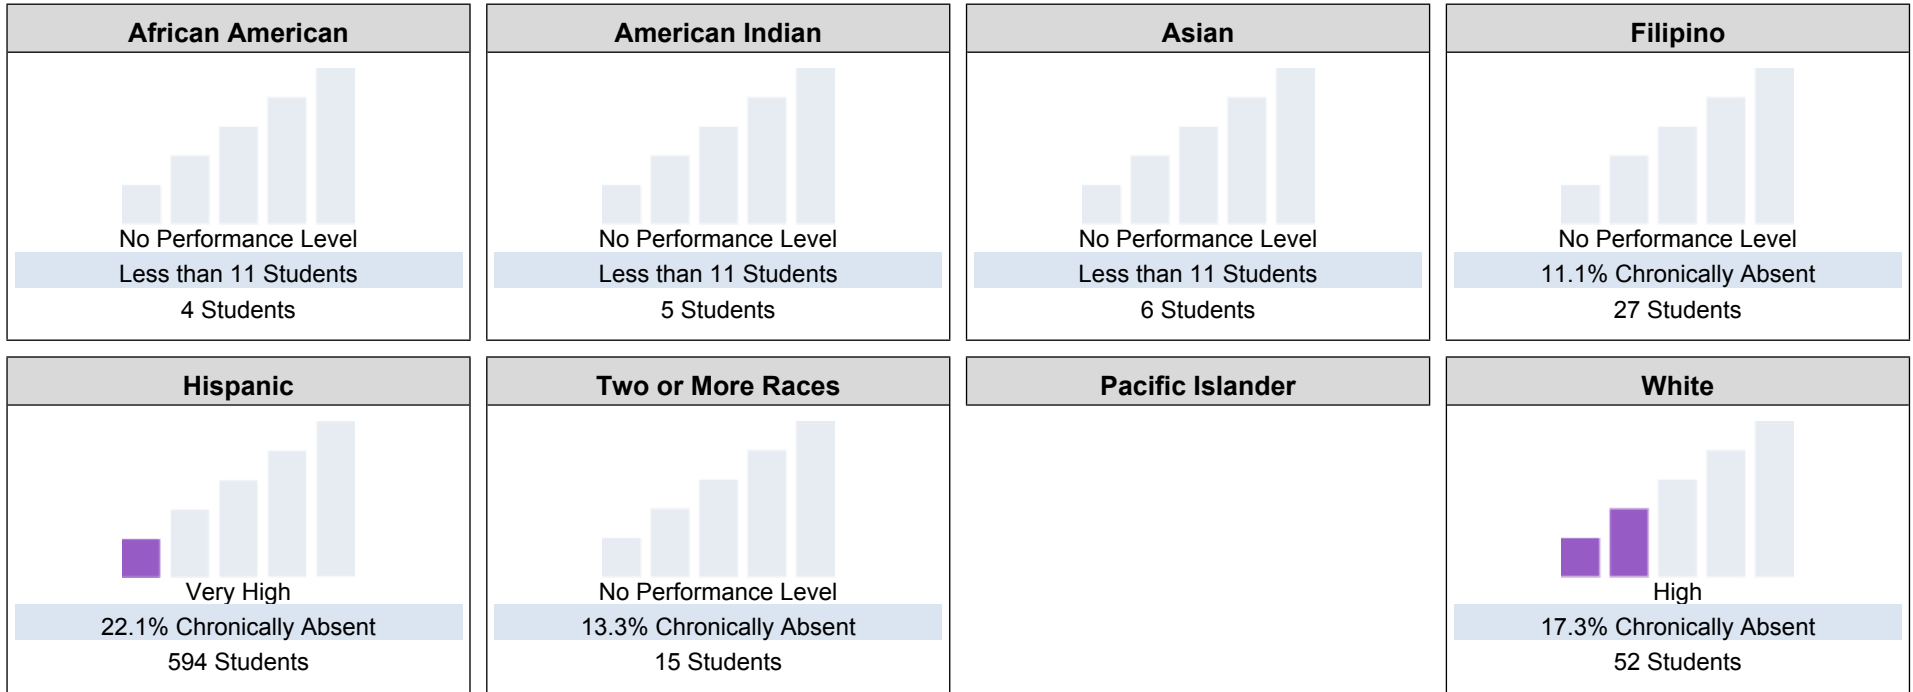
African American

No Performance Level
Less than 11 Students
4 Students

American Indian

No Performance Level
Less than 11 Students
5 Students

Asian

No Performance Level
Less than 11 Students
6 Students

Filipino

No Performance Level
11.1% Chronically Absent
27 Students

Hispanic

Very High
22.1% Chronically Absent
594 Students

Two or More Races

No Performance Level
13.3% Chronically Absent
15 Students

Pacific Islander

White

High
17.3% Chronically Absent
52 Students